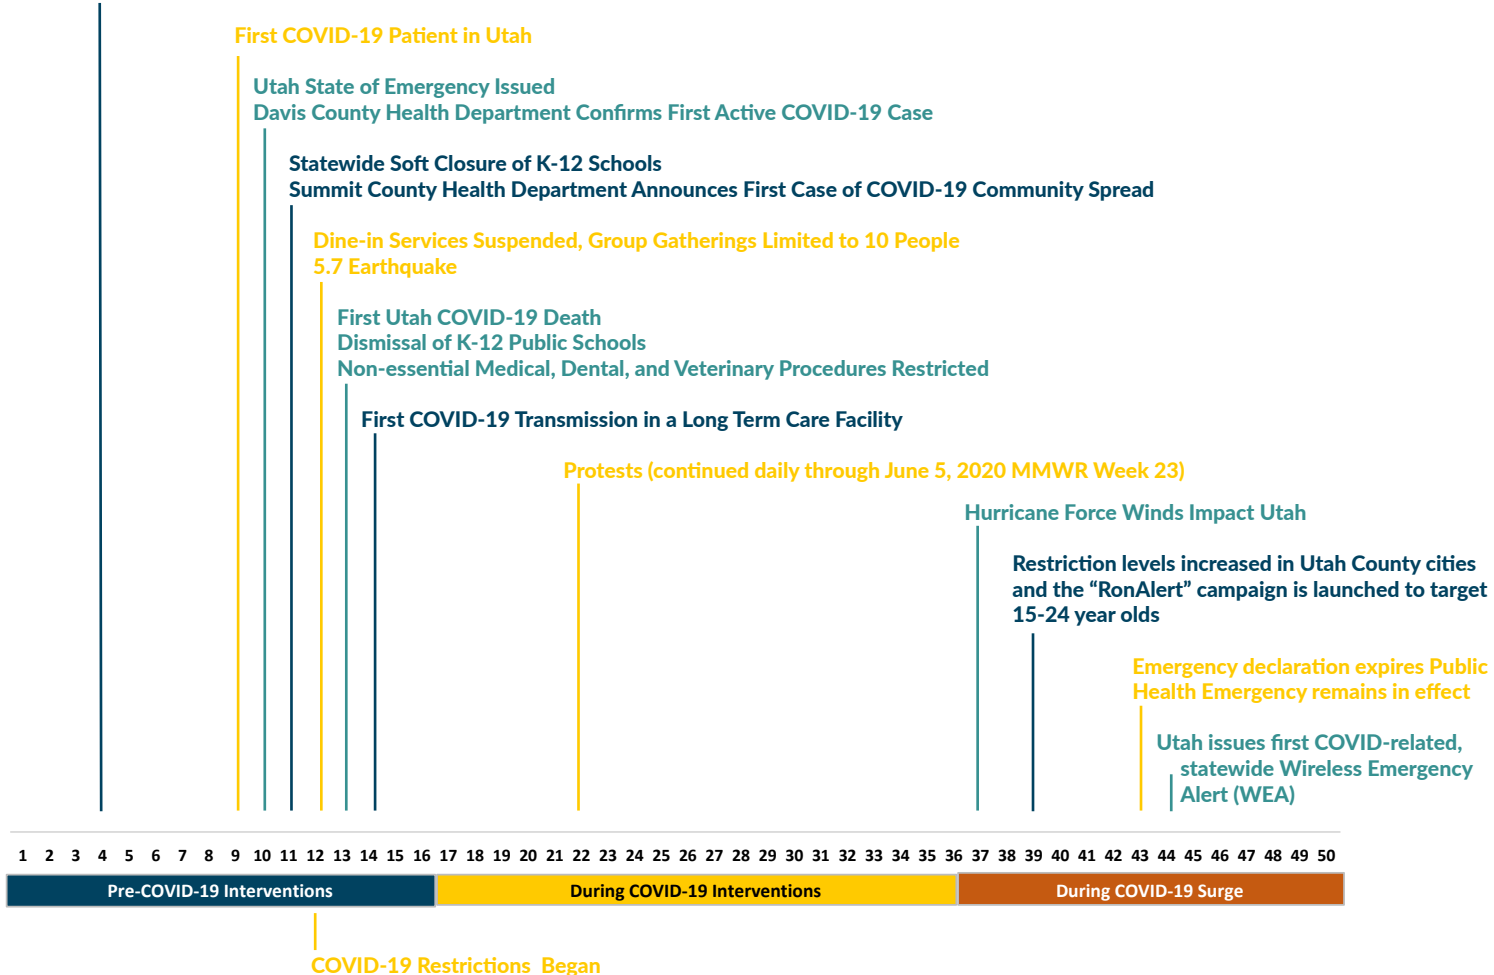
First COVID-19 Patient in Utah

Utah State of Emergency Issued
Davis County Health Department Confirms First Active COVID-19 Case

Statewide Soft Closure of K-12 Schools
Summit County Health Department Announces First Case of COVID-19 Community Spread

Dine-in Services Suspended, Group Gatherings Limited to 10 People
5.7 Earthquake

First Utah COVID-19 Death
Dismissal of K-12 Public Schools
Non-essential Medical, Dental, and Veterinary Procedures Restricted

First COVID-19 Transmission in a Long Term Care Facility

Protests (continued daily through June 5, 2020 MMWR Week 23)

Hurricane Force Winds Impact Utah

Restriction levels increased in Utah County cities and the “RonAlert” campaign is launched to target 15-24 year olds

Emergency declaration expires Public Health Emergency remains in effect

Utah issues first COVID-related, statewide Wireless Emergency Alert (WEA)

1 2 3 4 5 6 7 8 9 10 11 12 13 14 15 16 17 18 19 20 21 22 23 24 25 26 27 28 29 30 31 32 33 34 35 36 37 38 39 40 41 42 43 44 45 46 47 48 49 50

Pre-COVID-19 Interventions | During COVID-19 Interventions | During COVID-19 Surge

COVID-19 Restrictions Began